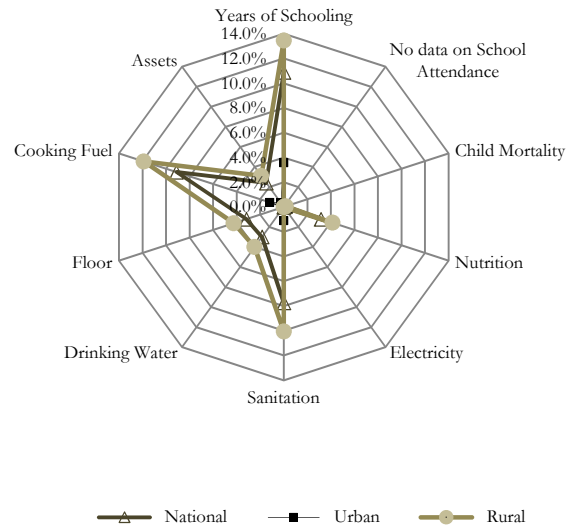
Years of Schooling
14.0%
12.0%
10.0%
8.0%
6.0%
4.0%
2.0%
0.0%
No data on School Attendance
Child Mortality
Nutrition
Electricity
Sanitation
Drinking Water
Floor
Cooking Fuel
Assets

National
Urban
Rural